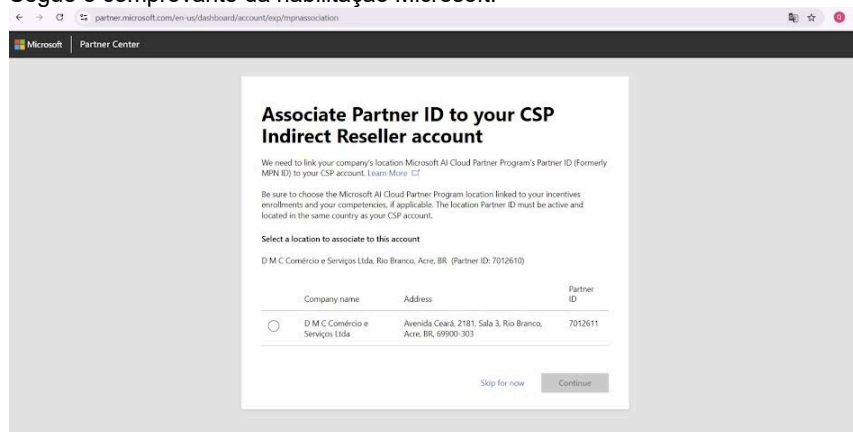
Segue o comprovante da habilitação Microsoft.

partner.microsoft.com/en-us/dashboard/account/exp/mpnassociation

Microsoft | Partner Center

Associate Partner ID to your CSP Indirect Reseller account

We need to link your company's location Microsoft AI Cloud Partner Program's Partner ID (Formerly MPN ID) to your CSP account. Learn More

Be sure to choose the Microsoft AI Cloud Partner Program location linked to your incentives enrollments and your competencies, if applicable. The location Partner ID must be active and located in the same country as your CSP account.

Select a location to associate to this account

D M C Comércio e Serviços Ltda, Rio Branco, Acre, BR (Partner ID: 7012610)

| | Company name | Address | Partner ID |
|---|---|---|---|
| ◯ | D M C Comércio e Serviços Ltda | Avenida Ceará, 2181, Sala 3, Rio Branco, Acre, BR, 69900-303 | 7012611 |

Skip for now

Continue